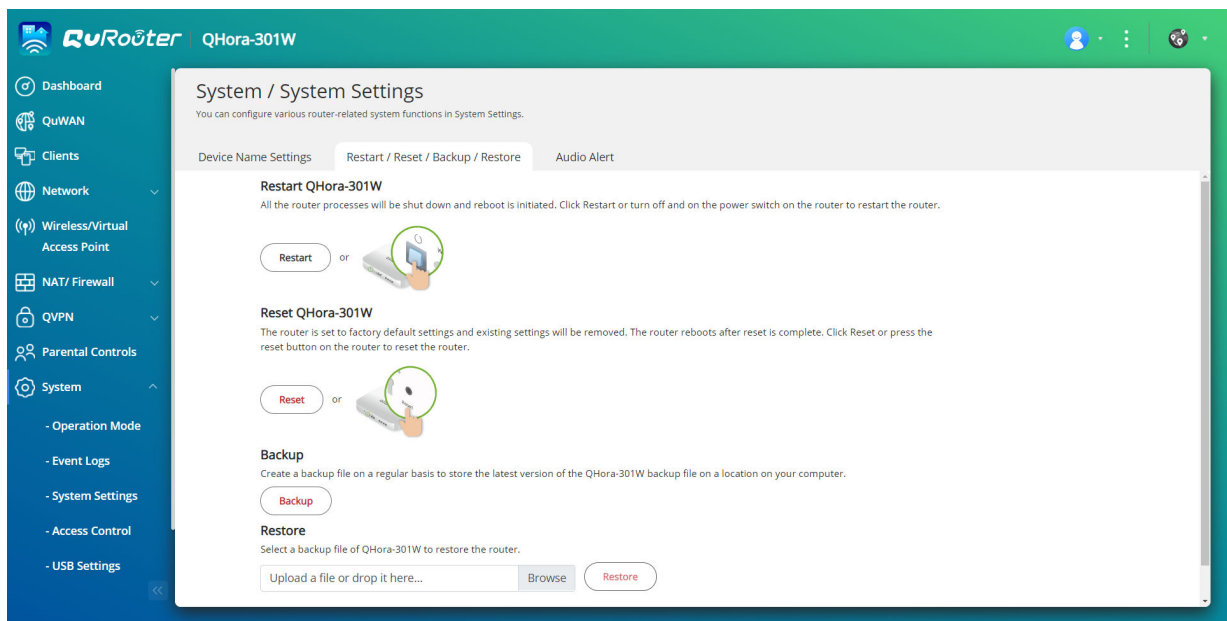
QuRouter | QHora-301W

Dashboard
QuWAN
Clients
Network
Wireless/Virtual Access Point
NAT/ Firewall
QVPN
Parental Controls
System
- Operation Mode
- Event Logs
- System Settings
- Access Control
- USB Settings

System / System Settings
You can configure various router-related system functions in System Settings.

Device Name Settings | Restart / Reset / Backup / Restore | Audio Alert

Restart QHora-301W
All the router processes will be shut down and reboot is initiated. Click Restart or turn off and on the power switch on the router to restart the router.

Restart or

Reset QHora-301W
The router is set to factory default settings and existing settings will be removed. The router reboots after reset is complete. Click Reset or press the reset button on the router to reset the router.

Reset or

Backup
Create a backup file on a regular basis to store the latest version of the QHora-301W backup file on a location on your computer.

Backup

Restore
Select a backup file of QHora-301W to restore the router.

Upload a file or drop it here... Browse Restore